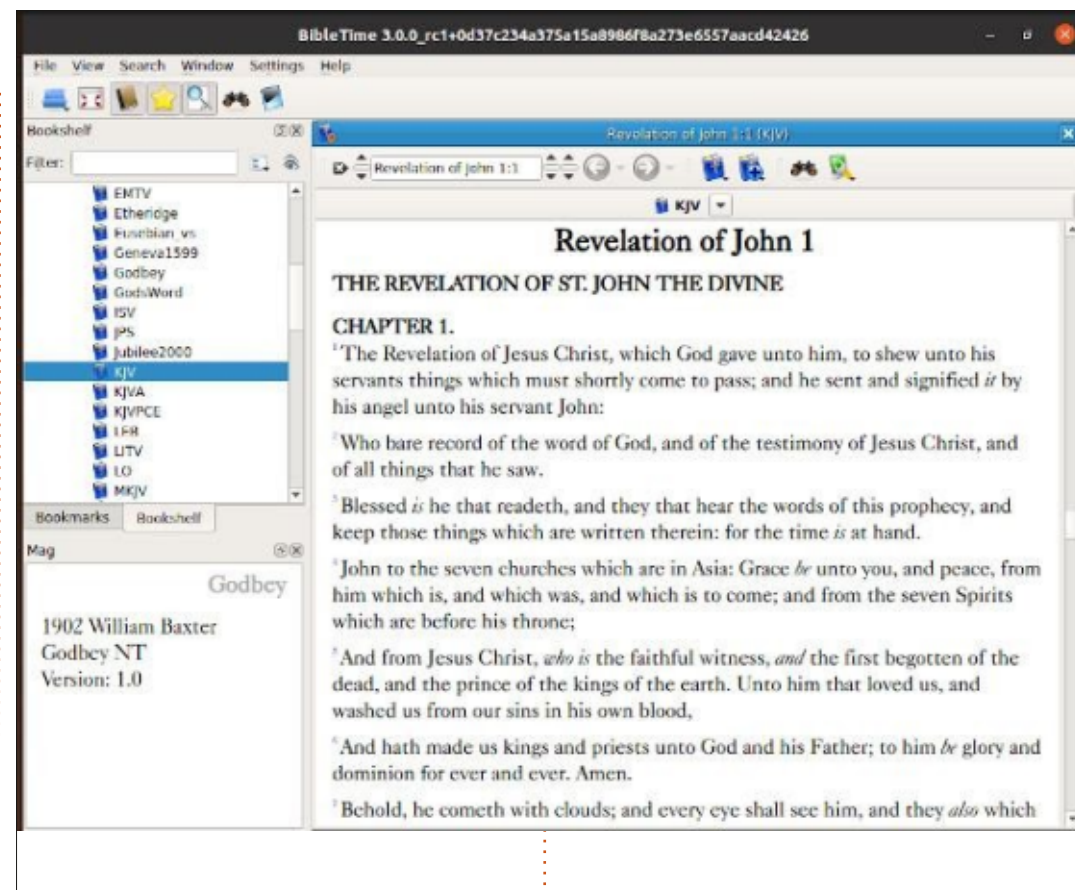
BibleTime 3.0.0_rc1+0d37c234a375a15a8986f8a273e6557aacd42426

File View Search Window Settings Help

Bookshelf

Filter:

EMTV
Etheridge
Eusebian_vs
Geneva1599
Godbey
GodsWord
ISV
JPS
Jubilee2000
KJV
KJVA
KJVPCE
LEB
LITV
LO
MKJV

Bookmarks Bookshelf

Mag

Godbey

1902 William Baxter
Godbey NT
Version: 1.0

Revelation of John 1:1 (KJV)

Revelation of John 1:1

KJV

Revelation of John 1

THE REVELATION OF ST. JOHN THE DIVINE

CHAPTER 1.

1 The Revelation of Jesus Christ, which God gave unto him, to shew unto his servants things which must shortly come to pass; and he sent and signified *it* by his angel unto his servant John:

2 Who bare record of the word of God, and of the testimony of Jesus Christ, and of all things that he saw.

3 Blessed *is* he that readeth, and they that hear the words of this prophecy, and keep those things which are written therein: for the time *is* at hand.

4 John to the seven churches which are in Asia: Grace *be* unto you, and peace, from him which is, and which was, and which is to come; and from the seven Spirits which are before his throne;

5 And from Jesus Christ, *who is* the faithful witness, *and* the first begotten of the dead, and the prince of the kings of the earth. Unto him that loved us, and washed us from our sins in his own blood,

6 And hath made us kings and priests unto God and his Father; to him *be* glory and dominion for ever and ever. Amen.

7 Behold, he cometh with clouds; and every eye shall see him, and they *also* which